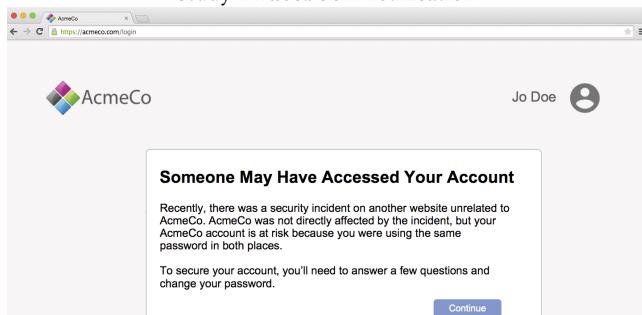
AcmeCo

https://acmeco.com/login

AcmeCo

Jo Doe

Someone May Have Accessed Your Account

Recently, there was a security incident on another website unrelated to AcmeCo. AcmeCo was not directly affected by the incident, but your AcmeCo account is at risk because you were using the same password in both places.

To secure your account, you'll need to answer a few questions and change your password.

Continue